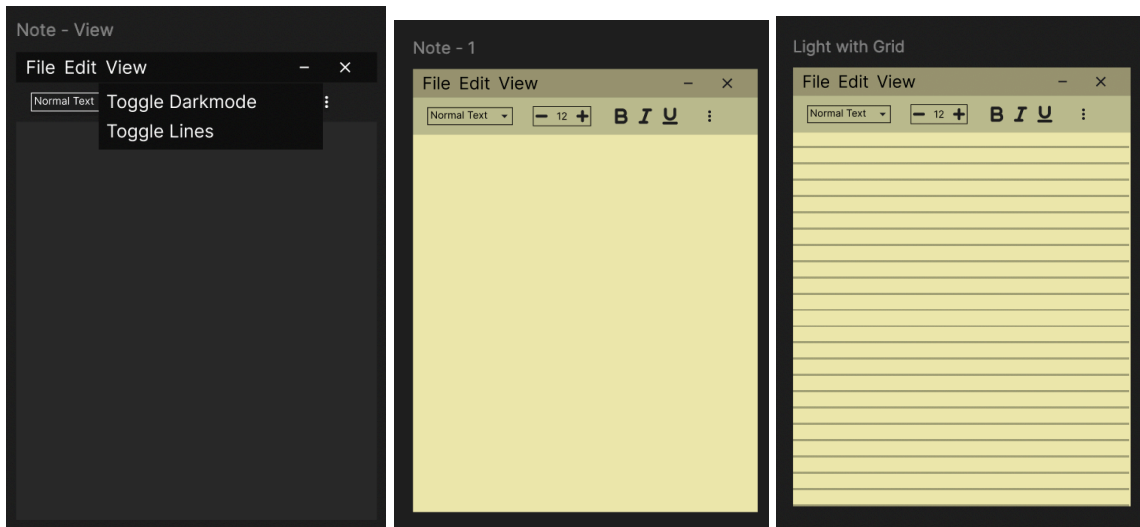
Note - View

File Edit View – ×

Normal Text

Toggle Darkmode

Toggle Lines

⋮

Note - 1

File Edit View – ×

Normal Text ▾ – 12 + B I U ⋮

Light with Grid

File Edit View – ×

Normal Text ▾ – 12 + B I U ⋮